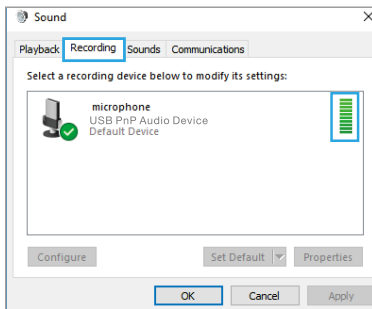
Sound

Playback Recording Sounds Communications

Select a recording device below to modify its settings:

microphone
USB PnP Audio Device
Default Device

Configure

Set Default

Properties

OK

Cancel

Apply